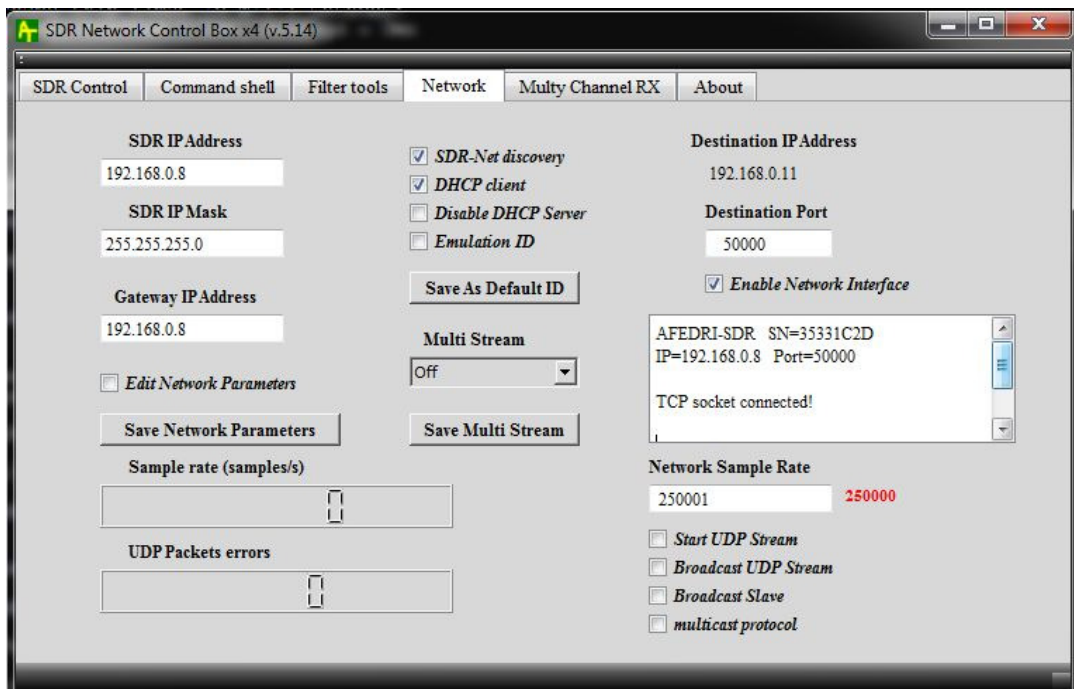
SDR Network Control Box x4 (v.5.14)

SDR Control | Command shell | Filter tools | Network | Multy Channel RX | About

SDR IP Address
192.168.0.8
SDR IP Mask
255.255.255.0
Gateway IP Address
192.168.0.8
Edit Network Parameters
Save Network Parameters
Sample rate (samples/s)
0
UDP Packets errors
0

SDR-Net discovery
DHCP client
Disable DHCP Server
Emulation ID
Save As Default ID
Multi Stream
Off
Save Multi Stream

Destination IP Address
192.168.0.11
Destination Port
50000
Enable Network Interface

AFEDRI-SDR SN=35331C2D
IP=192.168.0.8 Port=50000

TCP socket connected!

Network Sample Rate
250001
250000
Start UDP Stream
Broadcast UDP Stream
Broadcast Slave
multicast protocol